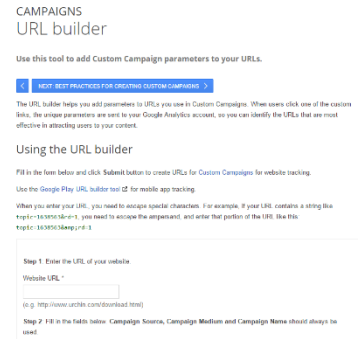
CAMPAIGNS
URL builder

Use this tool to add Custom Campaign parameters to your URLs.

NEXT: BEST PRACTICES FOR CREATING CUSTOM CAMPAIGNS

The URL builder helps you add parameters to URLs you use in Custom Campaigns. When users click one of the custom links, the unique parameters are sent to your Google Analytics account, so you can identify the URLs that are most effective in attracting users to your content.

Using the URL builder

Fill in the form below and click Submit button to create URLs for Custom Campaigns for website tracking.

Use the Google Play URL builder tool for mobile app tracking.

When you enter your URL, you need to escape special characters. For example, if your URL contains a string like topic=16385&rd=1, you need to escape the ampersand, and enter that portion of the URL like this: topic=16385&amp;rd=1

Step 1: Enter the URL of your website.

Website URL *

(e.g. http://www.urchin.com/download.html)

Step 2: Fill in the fields below. Campaign Source, Campaign Medium and Campaign Name should always be used.